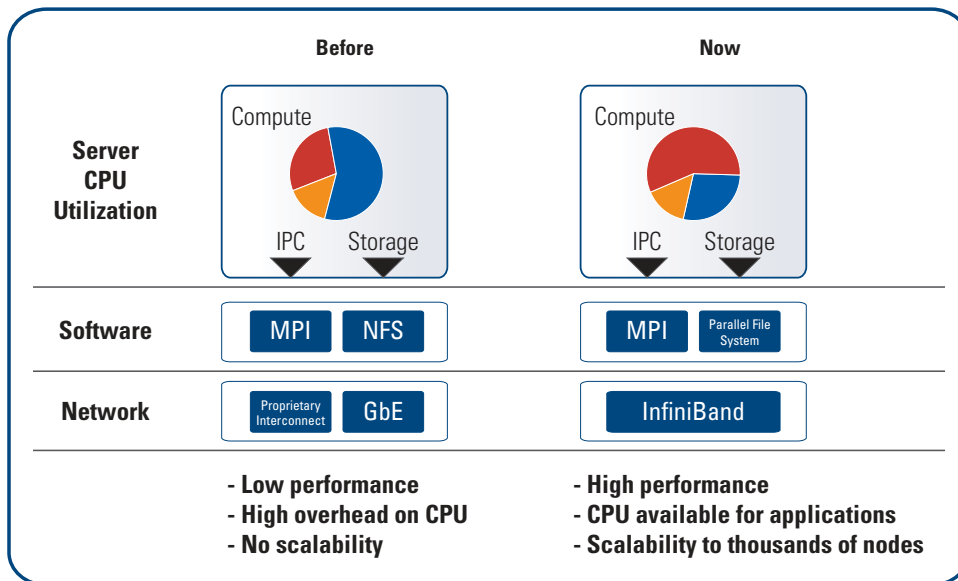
| | Before | Now |
|---|---|---|
| Server CPU Utilization | Compute<br>IPC Storage | Compute<br>IPC Storage |
| Software | MPI NFS | MPI Parallel File System |
| Network | Proprietary Interconnect GbE | InfiniBand |
| | - Low performance<br>- High overhead on CPU<br>- No scalability | - High performance<br>- CPU available for applications<br>- Scalability to thousands of nodes |